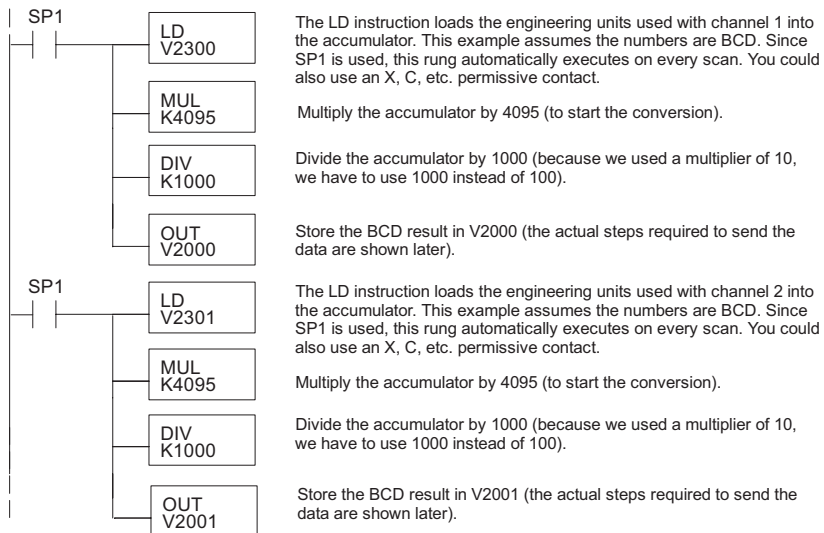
SP1

LD
V2300

The LD instruction loads the engineering units used with channel 1 into the accumulator. This example assumes the numbers are BCD. Since SP1 is used, this rung automatically executes on every scan. You could also use an X, C, etc. permissive contact.

MUL
K4095

Multiply the accumulator by 4095 (to start the conversion).

DIV
K1000

Divide the accumulator by 1000 (because we used a multiplier of 10, we have to use 1000 instead of 100).

OUT
V2000

Store the BCD result in V2000 (the actual steps required to send the data are shown later).

SP1

LD
V2301

The LD instruction loads the engineering units used with channel 2 into the accumulator. This example assumes the numbers are BCD. Since SP1 is used, this rung automatically executes on every scan. You could also use an X, C, etc. permissive contact.

MUL
K4095

Multiply the accumulator by 4095 (to start the conversion).

DIV
K1000

Divide the accumulator by 1000 (because we used a multiplier of 10, we have to use 1000 instead of 100).

OUT
V2001

Store the BCD result in V2001 (the actual steps required to send the data are shown later).